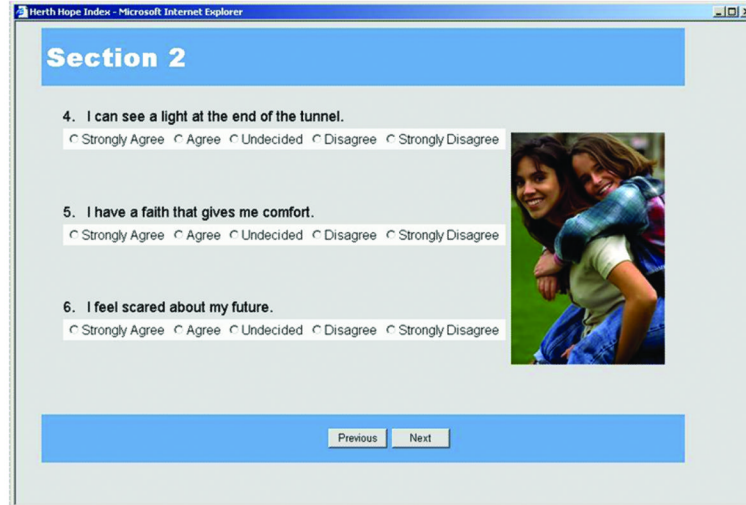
Herth Hope Index - Microsoft Internet Explorer

Section 2

4. I can see a light at the end of the tunnel.

Strongly Agree Agree Undecided Disagree Strongly Disagree

5. I have a faith that gives me comfort.

Strongly Agree Agree Undecided Disagree Strongly Disagree

6. I feel scared about my future.

Strongly Agree Agree Undecided Disagree Strongly Disagree

Previous Next